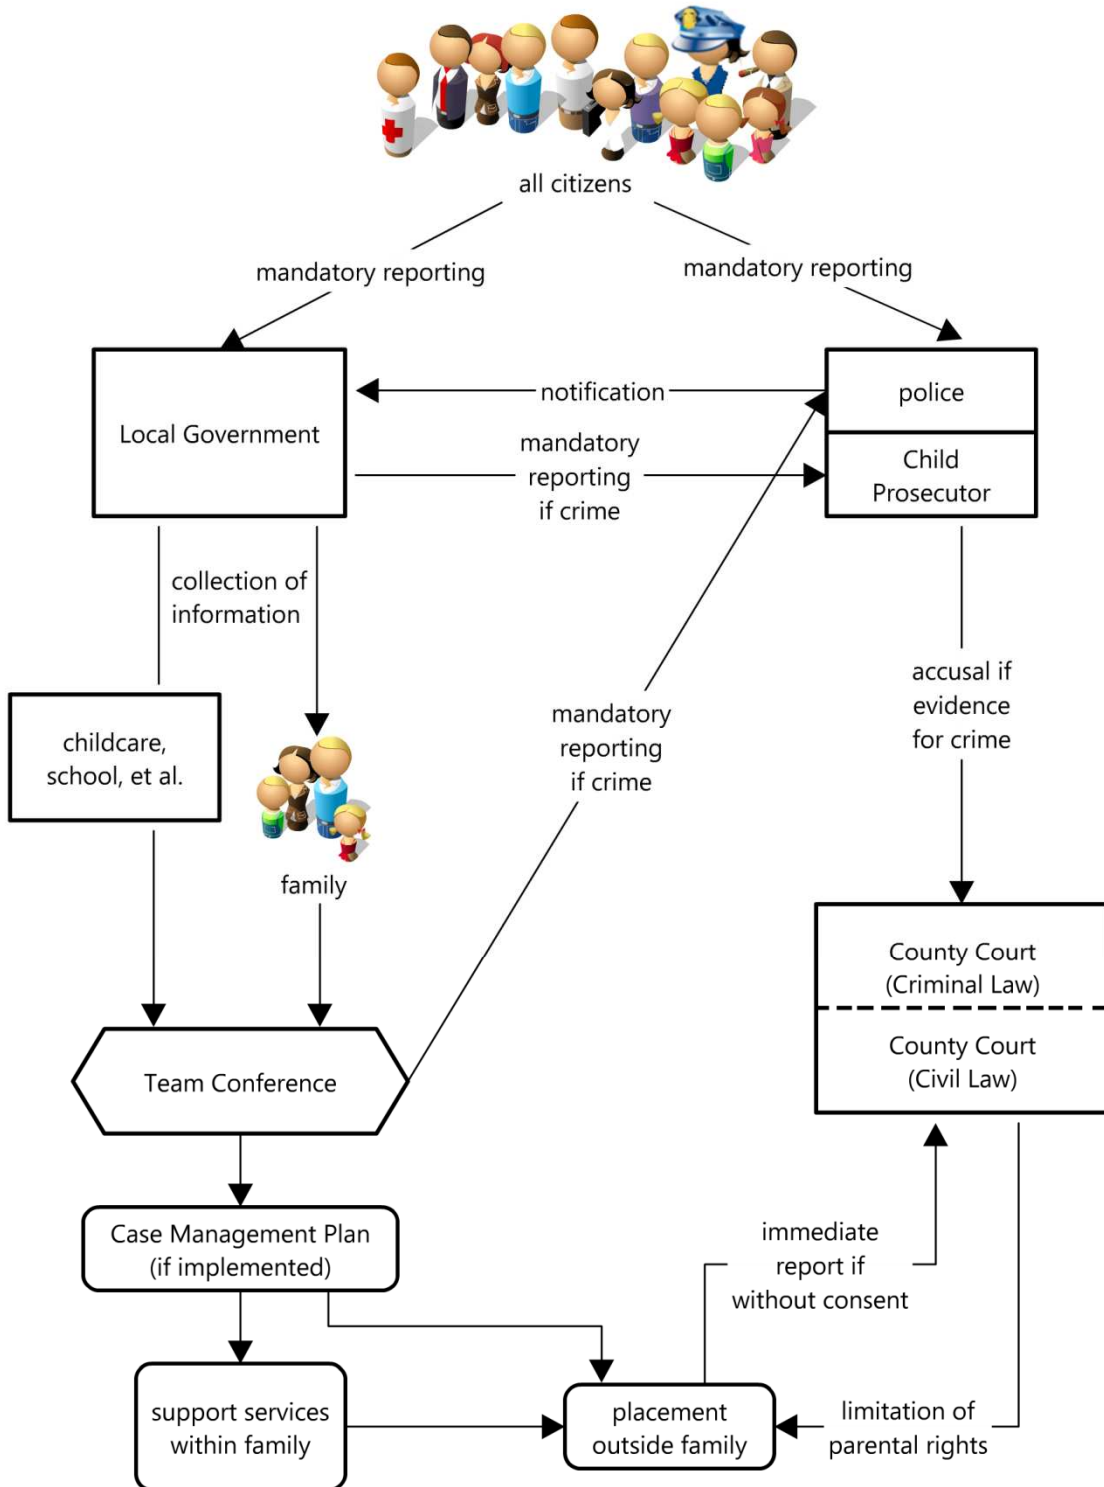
all citizens

mandatory reporting

mandatory reporting

Local Government

notification

police

mandatory reporting if crime

Child Prosecutor

collection of information

childcare, school, et al.

family

mandatory reporting if crime

accusal if evidence for crime

County Court (Criminal Law)

County Court (Civil Law)

Team Conference

Case Management Plan (if implemented)

immediate report if without consent

support services within family

placement outside family

limitation of parental rights